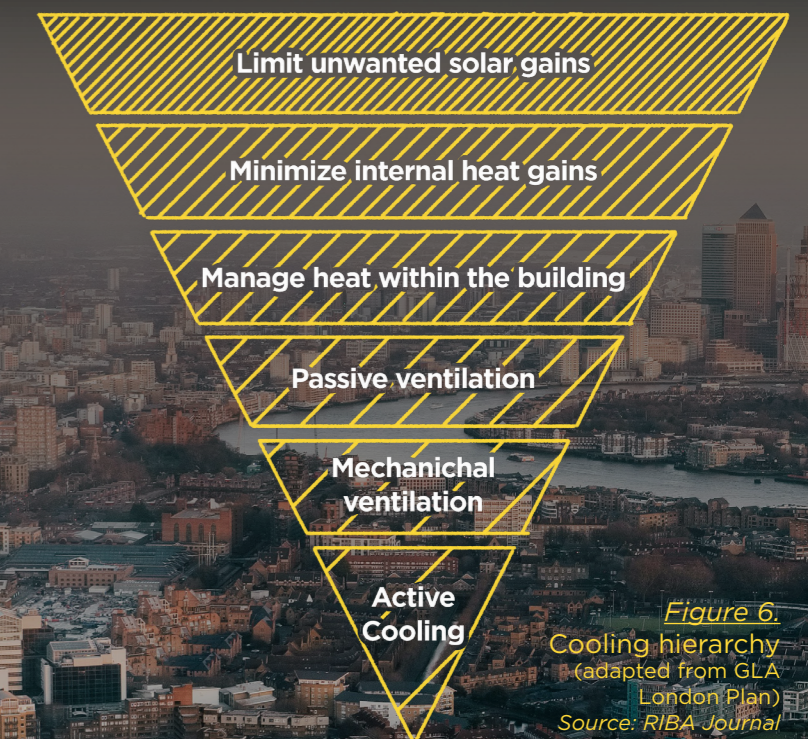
Limit unwanted solar gains

Minimize internal heat gains

Manage heat within the building

Passive ventilation

Mechanichal ventilation

Active Cooling

Figure 6.
Cooling hierarchy
(adapted from GLA London Plan)
Source: RIBA Journal